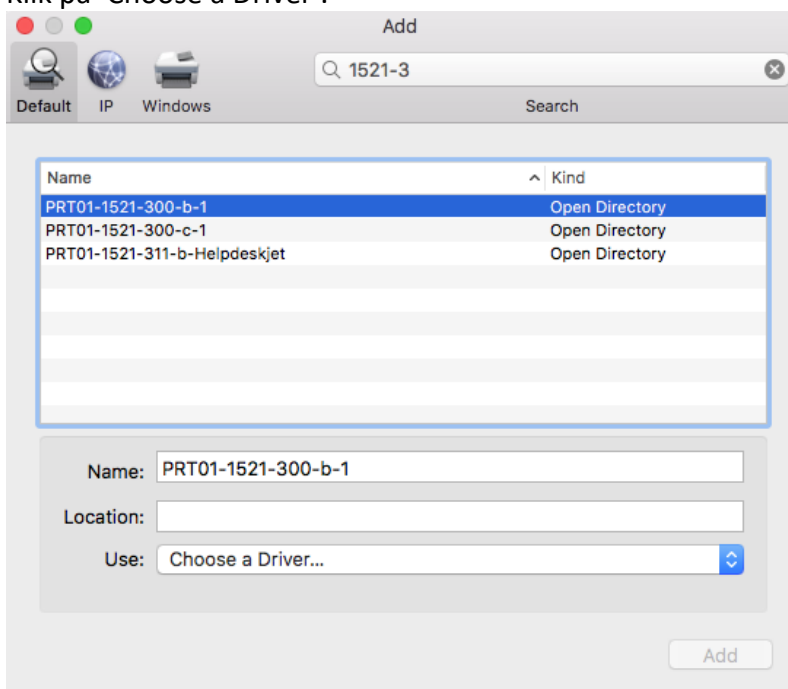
Klik på "Choose a Driver".

Add

Default IP Windows

1521-3

Search

| Name | Kind |
|---|---|
| PRT01-1521-300-b-1 | Open Directory |
| PRT01-1521-300-c-1 | Open Directory |
| PRT01-1521-311-b-Helpdeskjet | Open Directory |

Name: PRT01-1521-300-b-1

Location:

Use: Choose a Driver...

Add